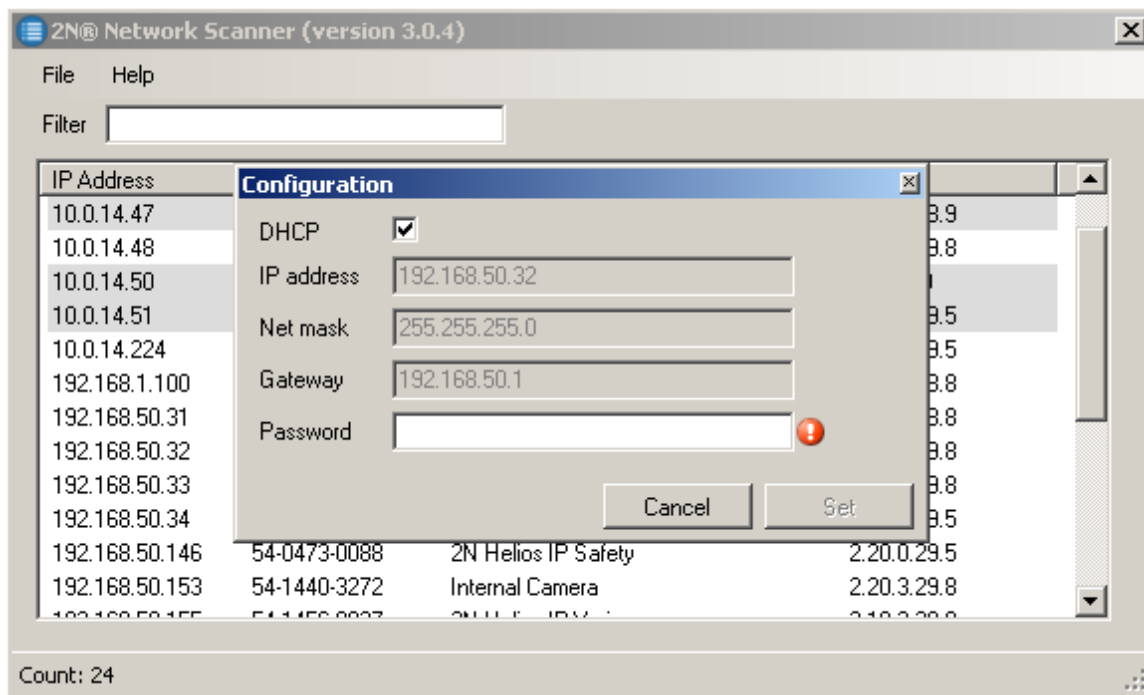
2N® Network Scanner (version 3.0.4)

File Help

Filter

IP Address

10.0.14.47
10.0.14.48
10.0.14.50
10.0.14.51
10.0.14.224
192.168.1.100
192.168.50.31
192.168.50.32
192.168.50.33
192.168.50.34

| 192.168.50.146 | 54-0473-0088 | 2N Helios IP Safety | 2.20.0.29.5 |
|---|---|---|---|
| 192.168.50.153 | 54-1440-3272 | Internal Camera | 2.20.3.29.8 |
| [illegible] | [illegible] | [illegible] | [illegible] |

.9
.8
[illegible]
.5
.5
.8
.8
.8
.8
.5

Configuration

DHCP ☑

IP address 192.168.50.32

Net mask 255.255.255.0

Gateway 192.168.50.1

Password

Cancel Set

Count: 24